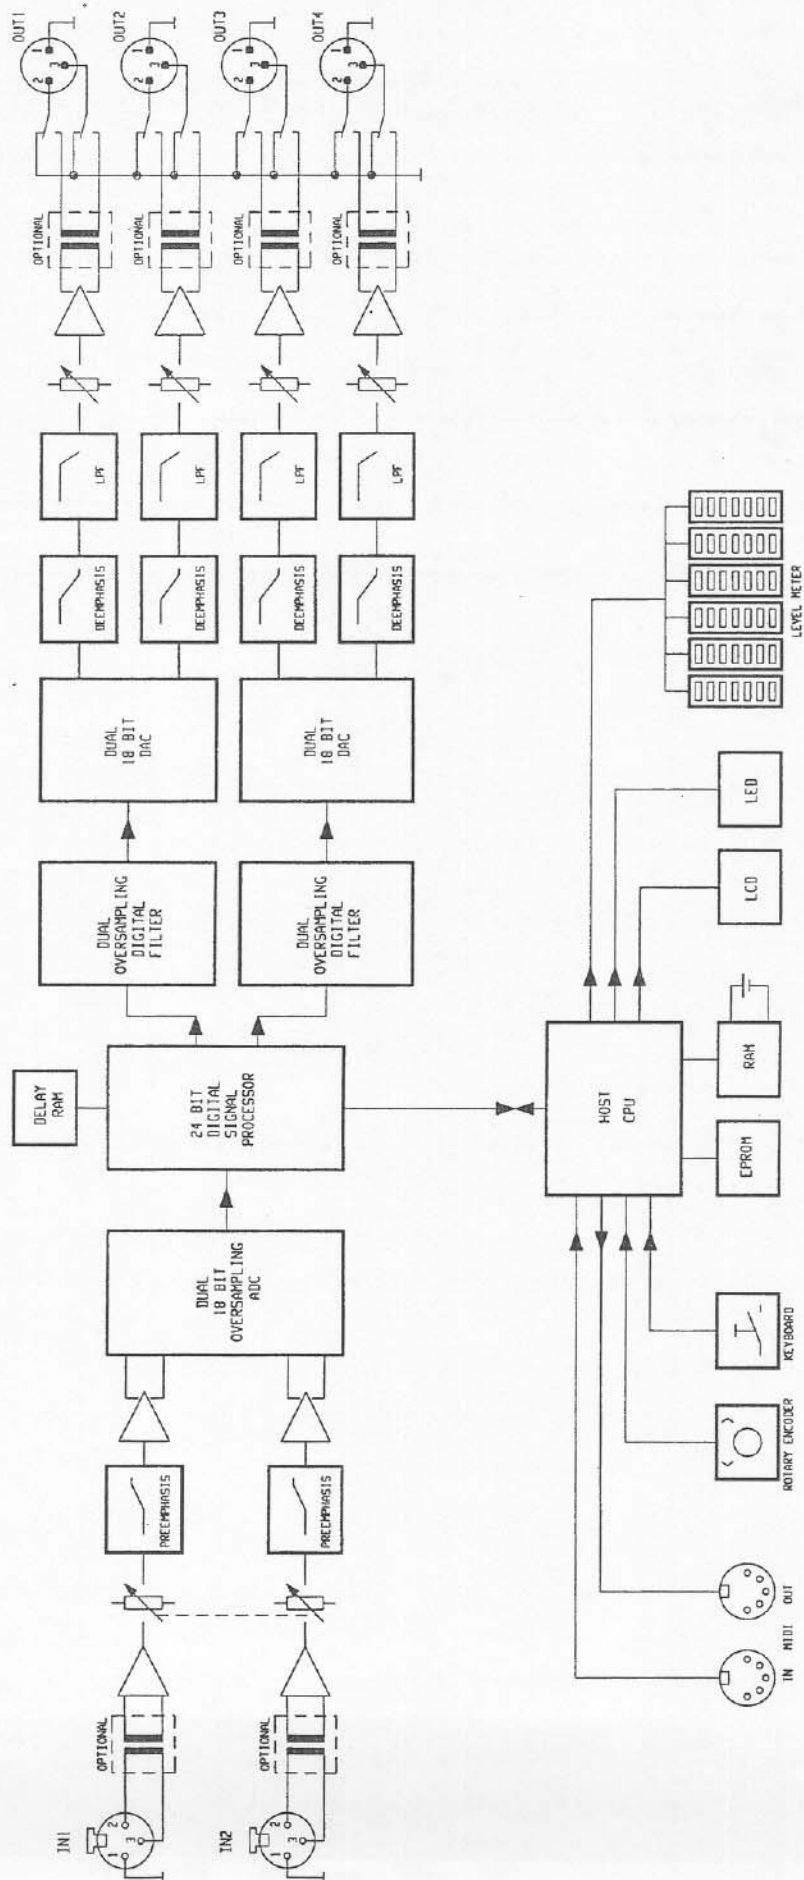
IN1
1 2 3
OPTIONAL
IN2
1 2 3
OPTIONAL
PREEMPHASIS
PREEMPHASIS
DUAL
18 BIT
OVERSAMPLING
ADC
DELAY
RAM
24 BIT
DIGITAL
SIGNAL
PROCESSOR
DUAL
OVERSAMPLING
DIGITAL
FILTER
DUAL
OVERSAMPLING
DIGITAL
FILTER
DUAL
18 BIT
DAC
DUAL
18 BIT
DAC
DEEMPHASIS
DEEMPHASIS
DEEMPHASIS
DEEMPHASIS
LPF
LPF
LPF
LPF
OPTIONAL
OPTIONAL
OPTIONAL
OPTIONAL
OUT1
1 2 3
OUT2
1 2 3
OUT3
1 2 3
OUT4
1 2 3
IN MIDI OUT
ROTARY ENCODER
KEYBOARD
HOST
CPU
EPROM
RAM
LCD
LED
LEVEL METER